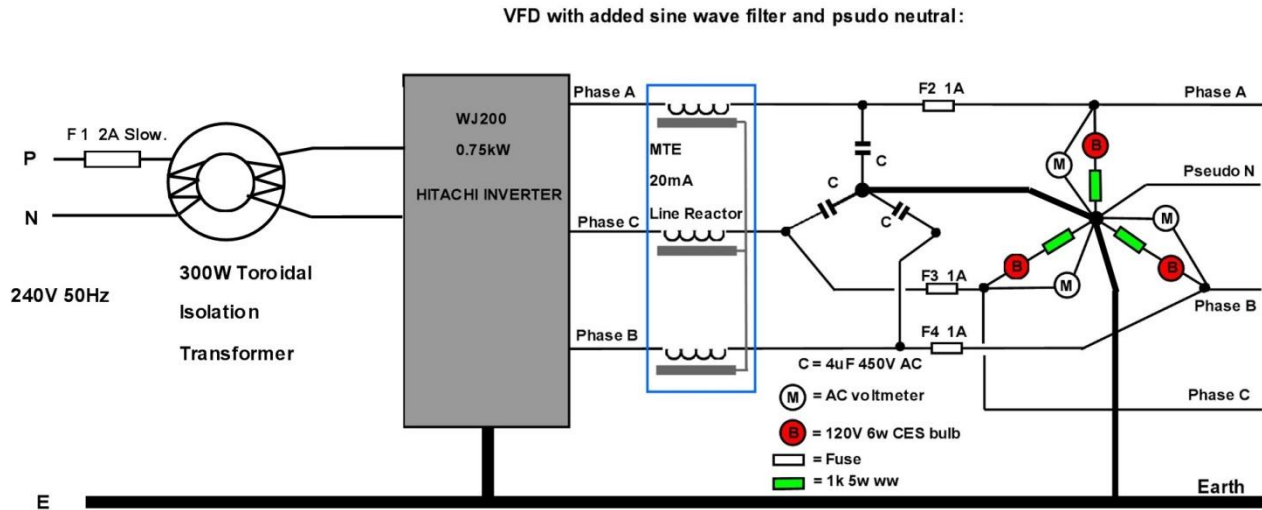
VFD with added sine wave filter and psudo neutral:

F 1 2A Slow.

P

N

240V 50Hz

300W Toroidal

Isolation

Transformer

WJ200

0.75kW

HITACHI INVERTER

Phase A

Phase C

Phase B

MTE

20mA

Line Reactor

C

C

C

F2 1A

F3 1A

F4 1A

Phase A

M

B

Pseudo N

M

B

M

B

Phase B

Phase C

C = 4uF 450V AC

M = AC voltmeter

B = 120V 6w CES bulb

= Fuse

= 1k 5w ww

E

Earth